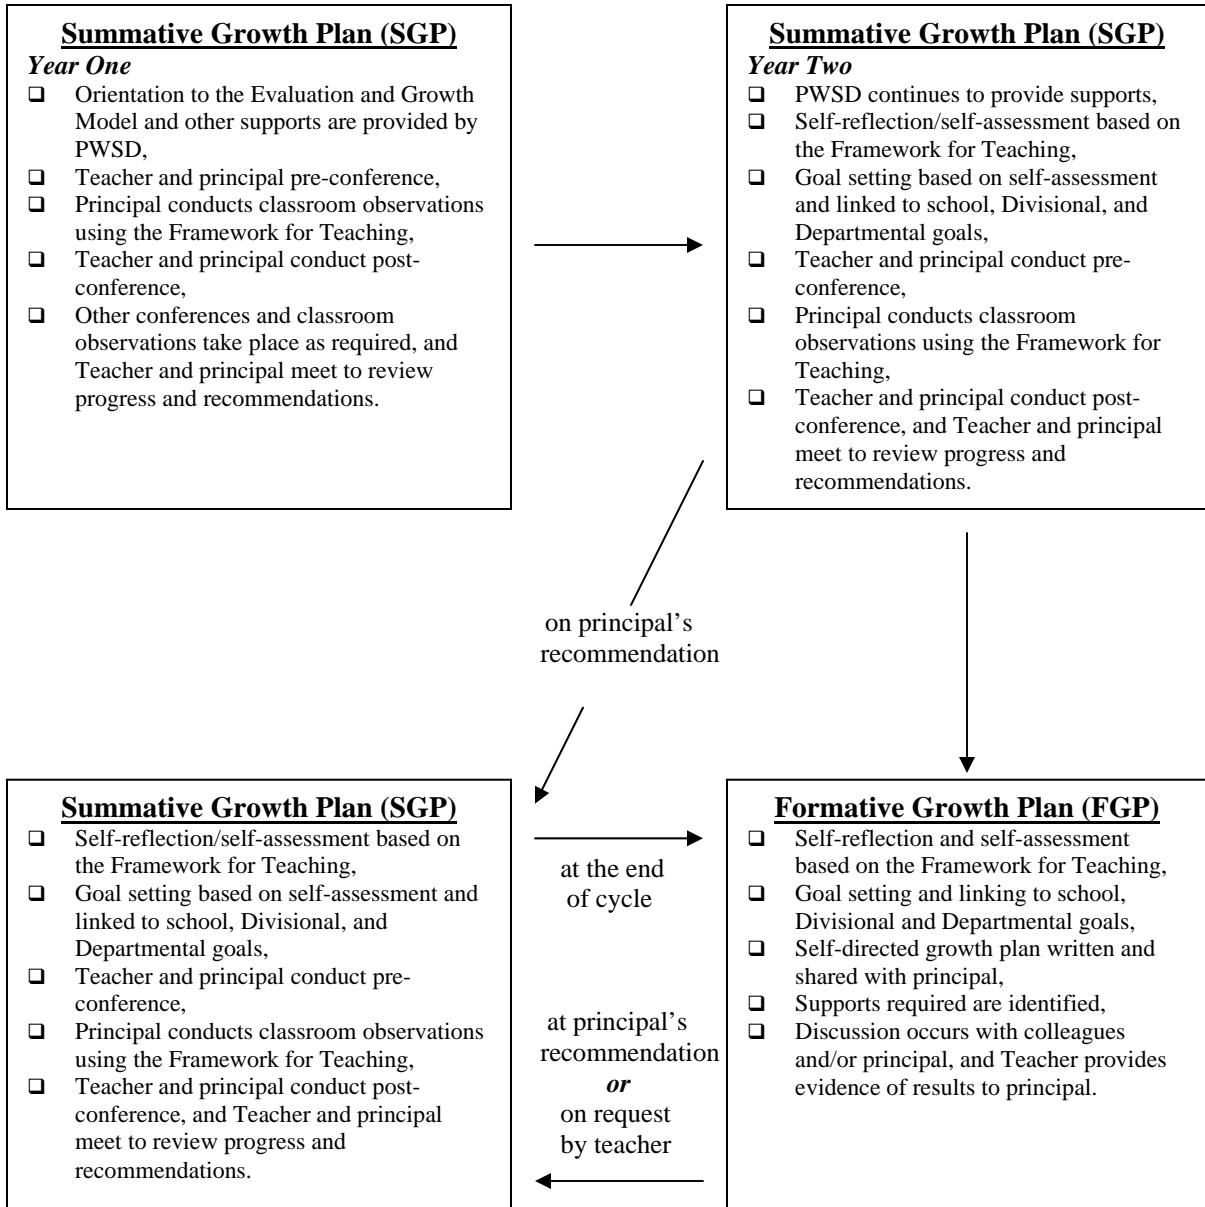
**Summative Growth Plan (SGP)**
*Year One*

- Orientation to the Evaluation and Growth Model and other supports are provided by PWSD,
- Teacher and principal pre-conference,
- Principal conducts classroom observations using the Framework for Teaching,
- Teacher and principal conduct post-conference,
- Other conferences and classroom observations take place as required, and Teacher and principal meet to review progress and recommendations.

**Summative Growth Plan (SGP)**
*Year Two*

- PWSD continues to provide supports,
- Self-reflection/self-assessment based on the Framework for Teaching,
- Goal setting based on self-assessment and linked to school, Divisional, and Departmental goals,
- Teacher and principal conduct pre-conference,
- Principal conducts classroom observations using the Framework for Teaching,
- Teacher and principal conduct post-conference, and Teacher and principal meet to review progress and recommendations.

on principal's recommendation

**Summative Growth Plan (SGP)**

- Self-reflection/self-assessment based on the Framework for Teaching,
- Goal setting based on self-assessment and linked to school, Divisional, and Departmental goals,
- Teacher and principal conduct pre-conference,
- Principal conducts classroom observations using the Framework for Teaching,
- Teacher and principal conduct post-conference, and Teacher and principal meet to review progress and recommendations.

at the end of cycle

at principal's recommendation
*or*
on request by teacher

**Formative Growth Plan (FGP)**

- Self-reflection and self-assessment based on the Framework for Teaching,
- Goal setting and linking to school, Divisional and Departmental goals,
- Self-directed growth plan written and shared with principal,
- Supports required are identified,
- Discussion occurs with colleagues and/or principal, and Teacher provides evidence of results to principal.